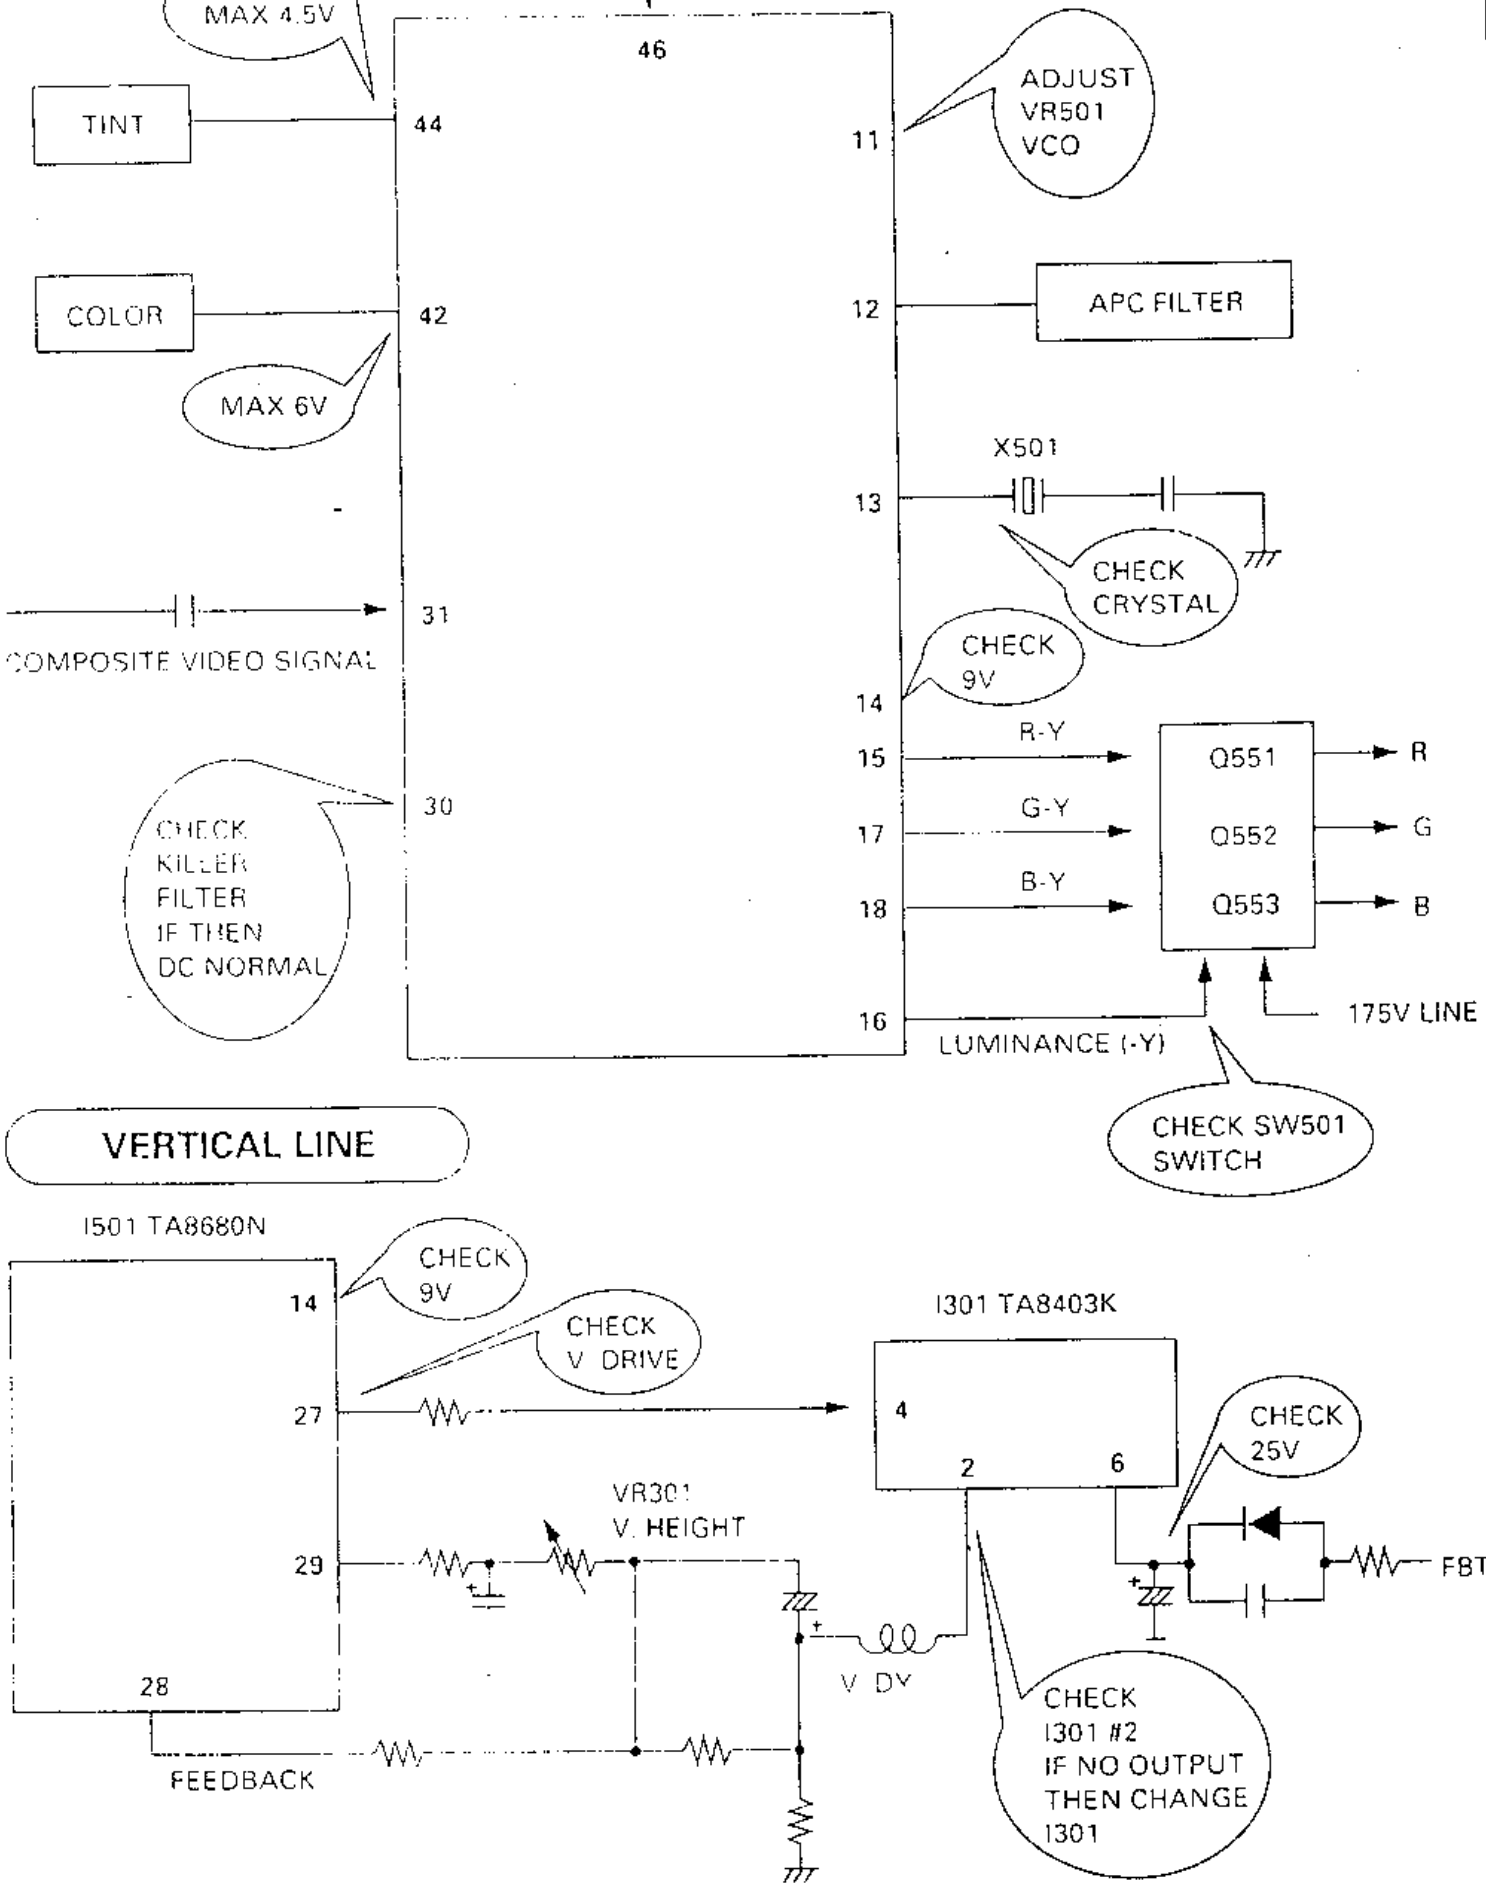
MAX 4.5V

46

TINT

44

11

ADJUST VR501 VCO

COLOR

42

12

APC FILTER

MAX 6V

X501

13

CHECK CRYSTAL

31

COMPOSITE VIDEO SIGNAL

CHECK 9V

14

R-Y

15

Q551

R

30

CHECK KILLER FILTER IF THEN DC NORMAL

G-Y

17

Q552

G

B-Y

18

Q553

B

16

LUMINANCE (-Y)

175V LINE

CHECK SW501 SWITCH

VERTICAL LINE

I501 TA8680N

CHECK 9V

14

CHECK V DRIVE

I301 TA8403K

27

4

2

6

CHECK 25V

VR301 V. HEIGHT

29

FBT

V DY

28

CHECK I301 #2 IF NO OUTPUT THEN CHANGE I301

FEEDBACK